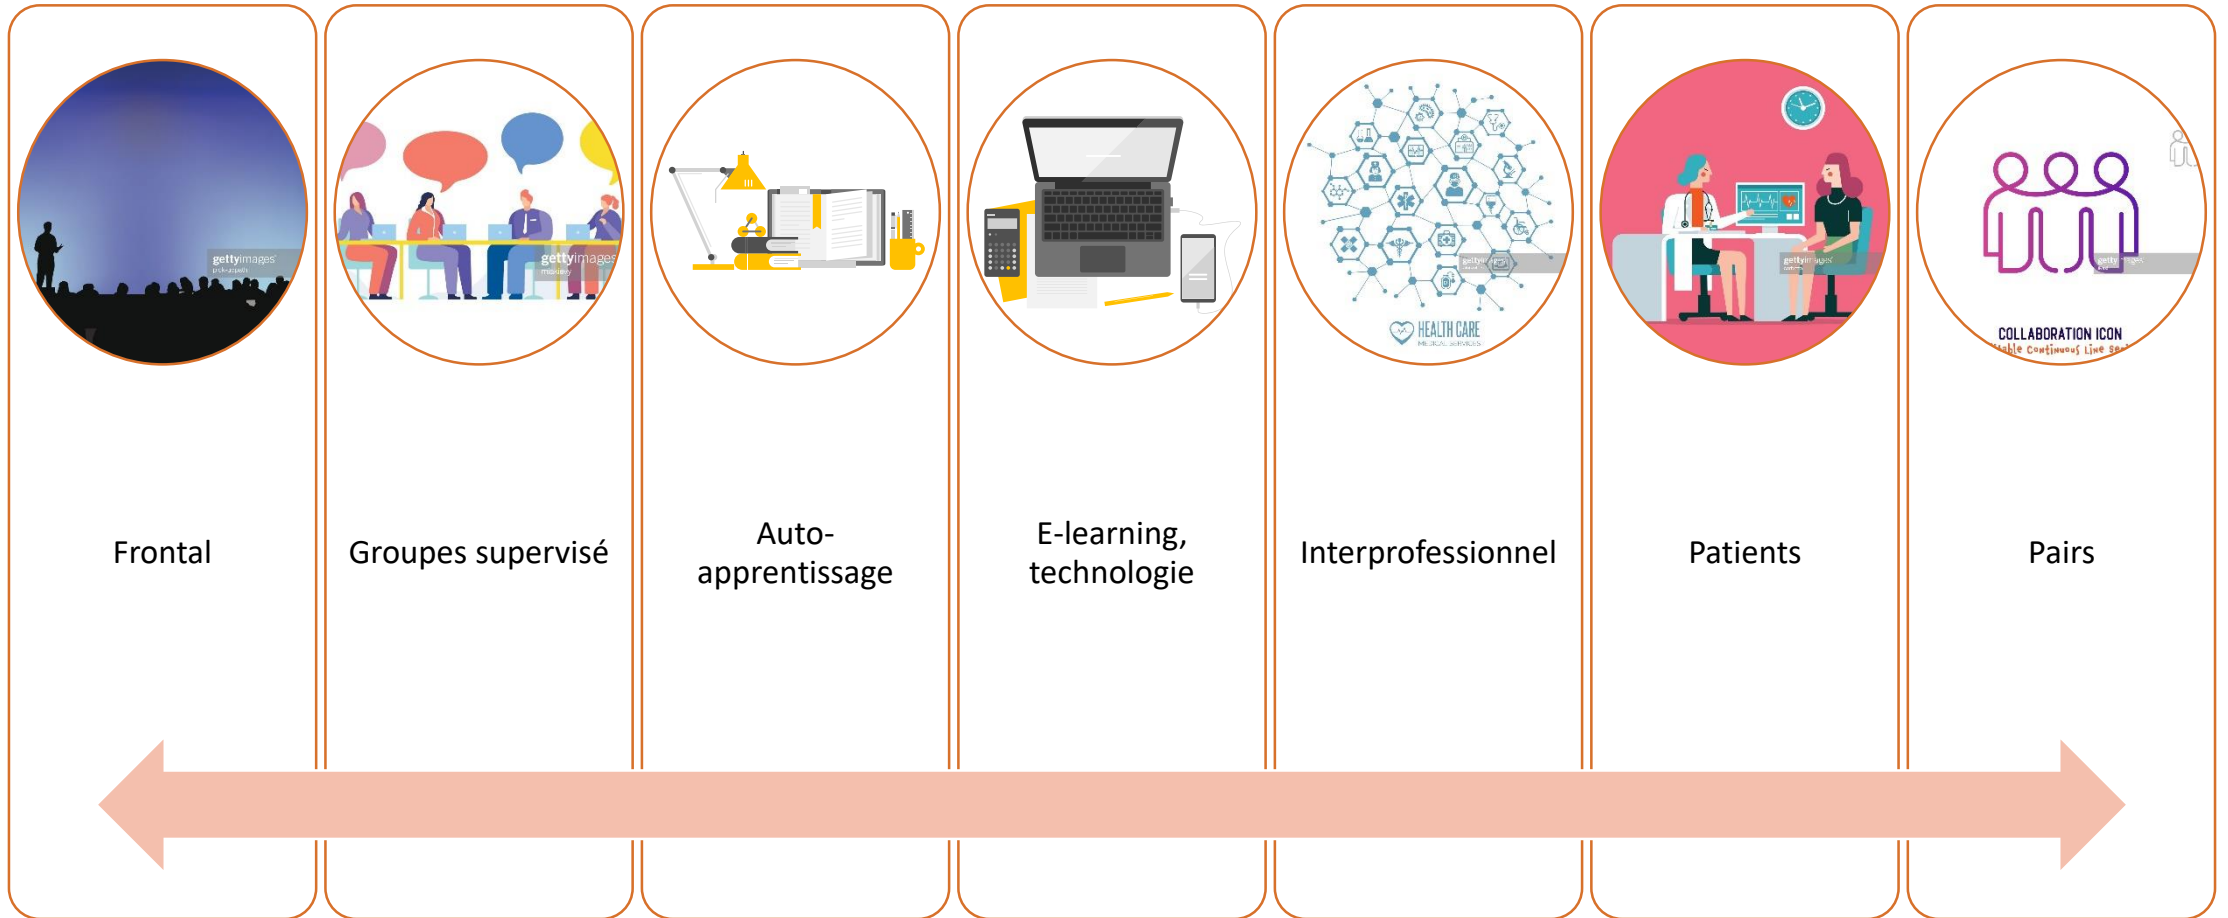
gettyimages

Frontal

gettyimages

Groupes supervisé

Auto-apprentissage

E-learning, technologie

HEALTH CARE
MEDICAL SERVICES

Interprofessionnel

gettyimages

Patients

COLLABORATION ICON
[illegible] Continuous Line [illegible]

Pairs